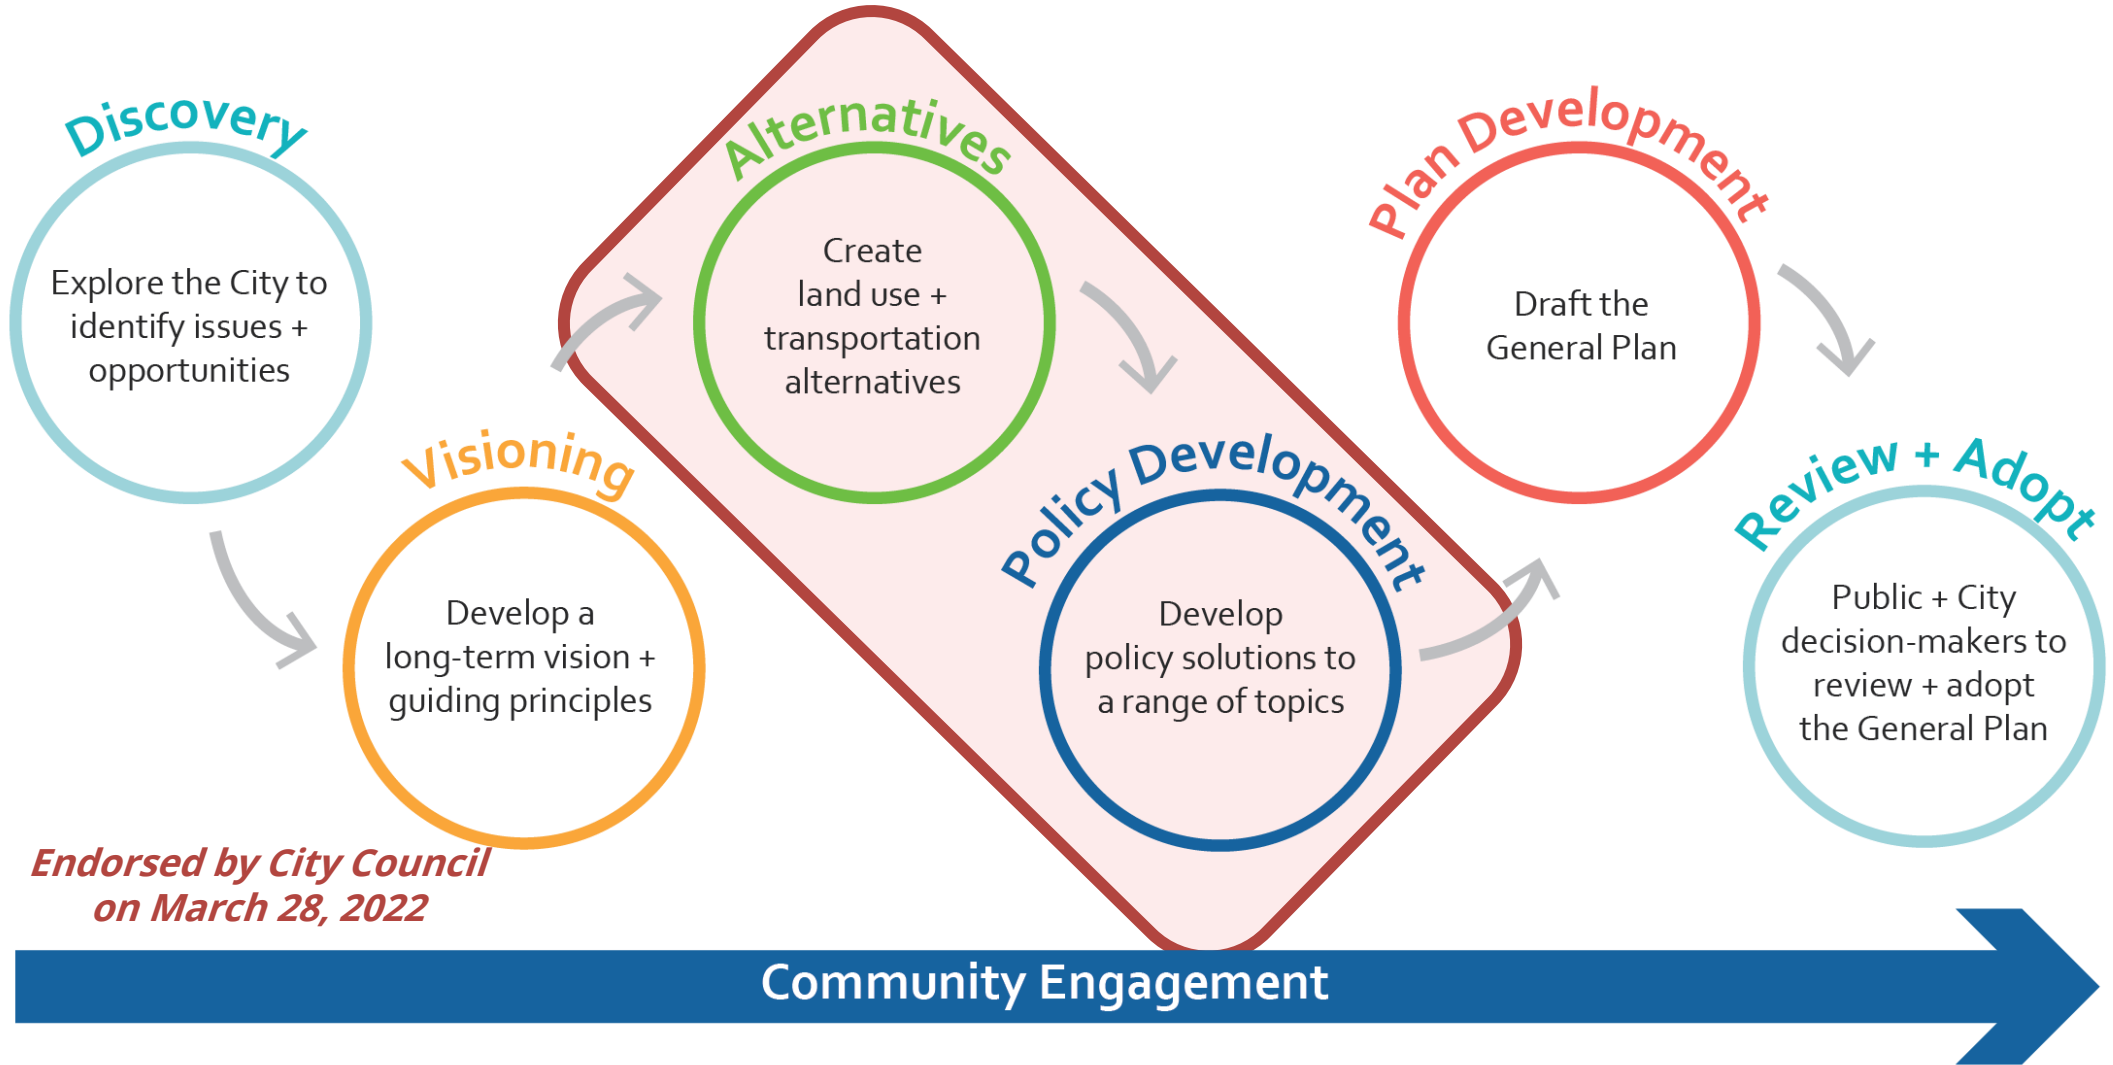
Discovery

Explore the City to identify issues + opportunities

Visioning

Develop a long-term vision + guiding principles

Alternatives

Create land use + transportation alternatives

Policy Development

Develop policy solutions to a range of topics

Plan Development

Draft the General Plan

Review + Adopt

Public + City decision-makers to review + adopt the General Plan

Endorsed by City Council on March 28, 2022

Community Engagement